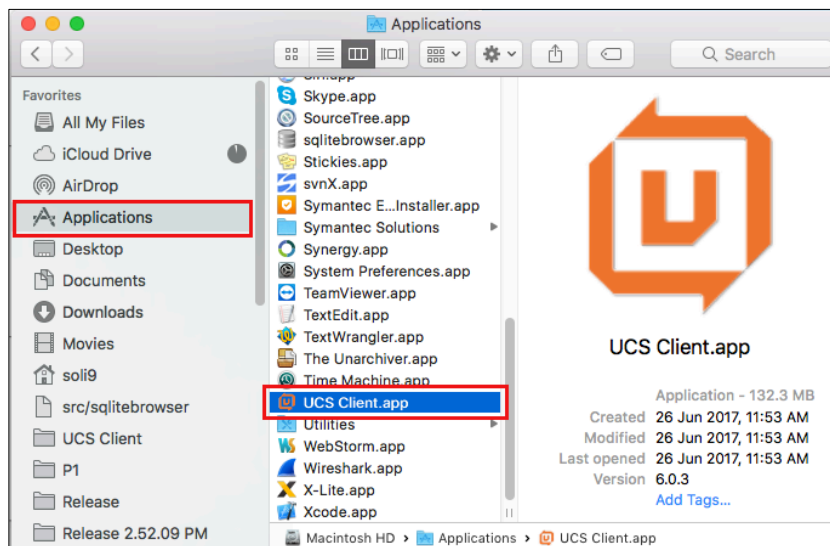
Applications

Search

Favorites
All My Files
iCloud Drive
AirDrop
Applications
Desktop
Documents
Downloads
Movies
soli9
src/sqlitebrowser
UCS Client
P1
Release
Release 2.52.09 PM

Siri.app
Skype.app
SourceTree.app
sqlitebrowser.app
Stickies.app
svnX.app
Symantec E...Installer.app
Symantec Solutions
Synergy.app
System Preferences.app
TeamViewer.app
TextEdit.app
TextWrangler.app
The Unarchiver.app
Time Machine.app
UCS Client.app
Utilities
WebStorm.app
Wireshark.app
X-Lite.app
Xcode.app

UCS Client.app

Application - 132.3 MB
Created 26 Jun 2017, 11:53 AM
Modified 26 Jun 2017, 11:53 AM
Last opened 26 Jun 2017, 11:53 AM
Version 6.0.3
Add Tags...

Macintosh HD › Applications › UCS Client.app